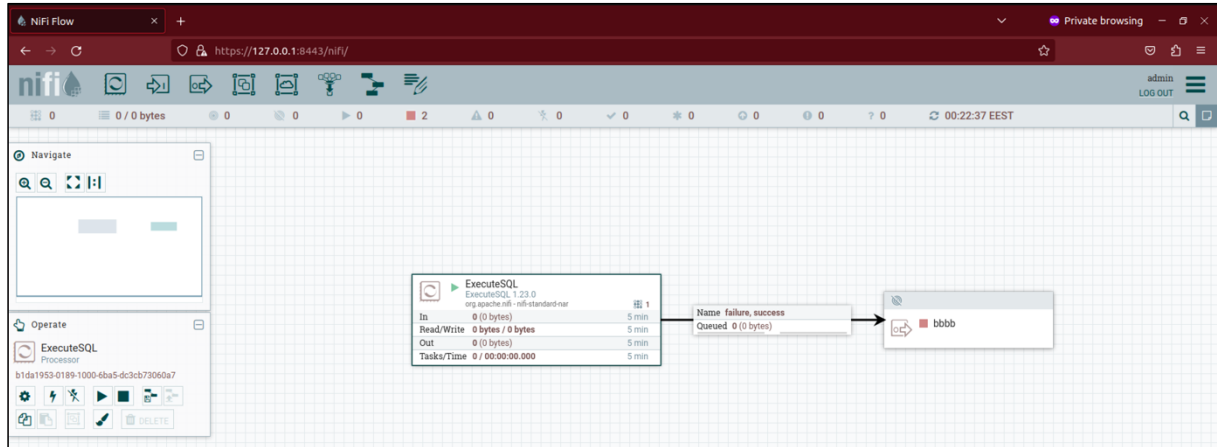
NiFi Flow

Private browsing

https://127.0.0.1:8443/nifi/

nifi

admin
LOG OUT

0 0 / 0 bytes 0 0 0 2 0 0 0 0 0 0 0 00:22:37 EEST

Navigate

Operate

ExecuteSQL
Processor

b1da1953-0189-1000-6ba5-dc3cb73060a7

DELETE

ExecuteSQL
ExecuteSQL 1.23.0
org.apache.nifi - nifi-standard-nar

1

| | | |
|---|---|---|
| In | 0 (0 bytes) | 5 min |
| Read/Write | 0 bytes / 0 bytes | 5 min |
| Out | 0 (0 bytes) | 5 min |
| Tasks/Time | 0 / 00:00:00.000 | 5 min |

Name failure, success
Queued 0 (0 bytes)

bbbb